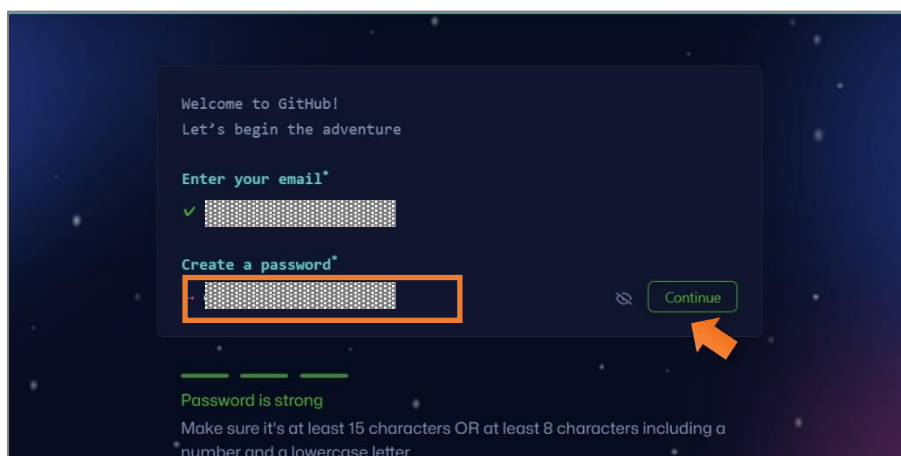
Welcome to GitHub!
Let's begin the adventure

Enter your email*

Create a password*

Continue

Password is strong
Make sure it's at least 15 characters OR at least 8 characters including a number and a lowercase letter.